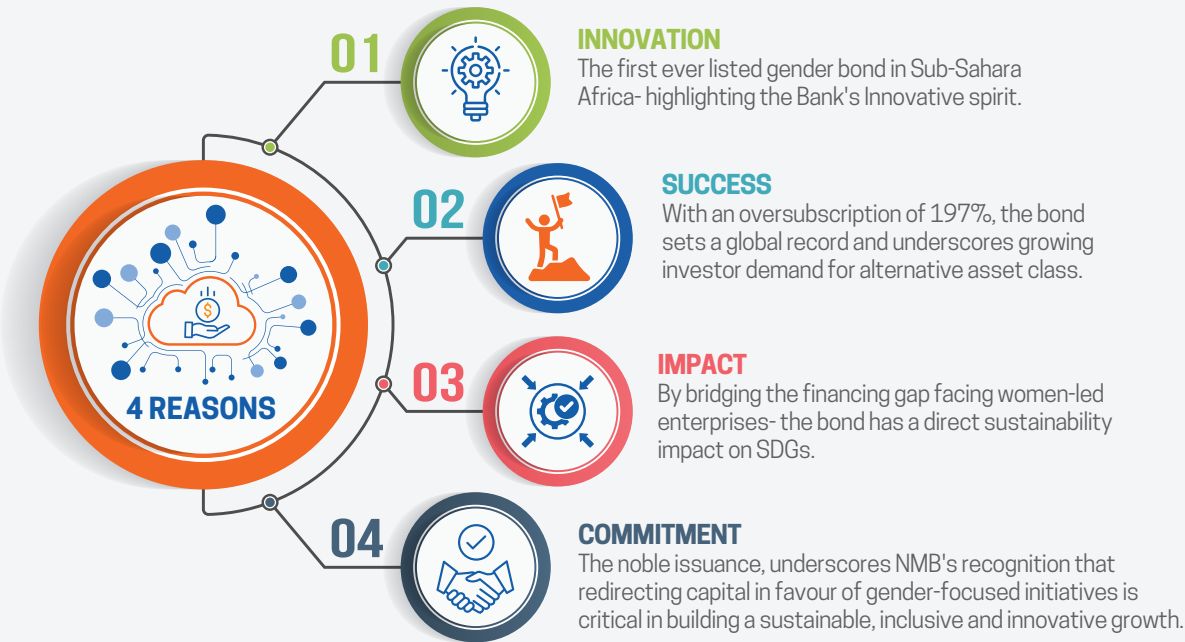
4 REASONS

01
INNOVATION
The first ever listed gender bond in Sub-Sahara Africa- highlighting the Bank's Innovative spirit.

02
SUCCESS
With an oversubscription of 197%, the bond sets a global record and underscores growing investor demand for alternative asset class.

03
IMPACT
By bridging the financing gap facing women-led enterprises- the bond has a direct sustainability impact on SDGs.

04
COMMITMENT
The noble issuance, underscores NMB's recognition that redirecting capital in favour of gender-focused initiatives is critical in building a sustainable, inclusive and innovative growth.